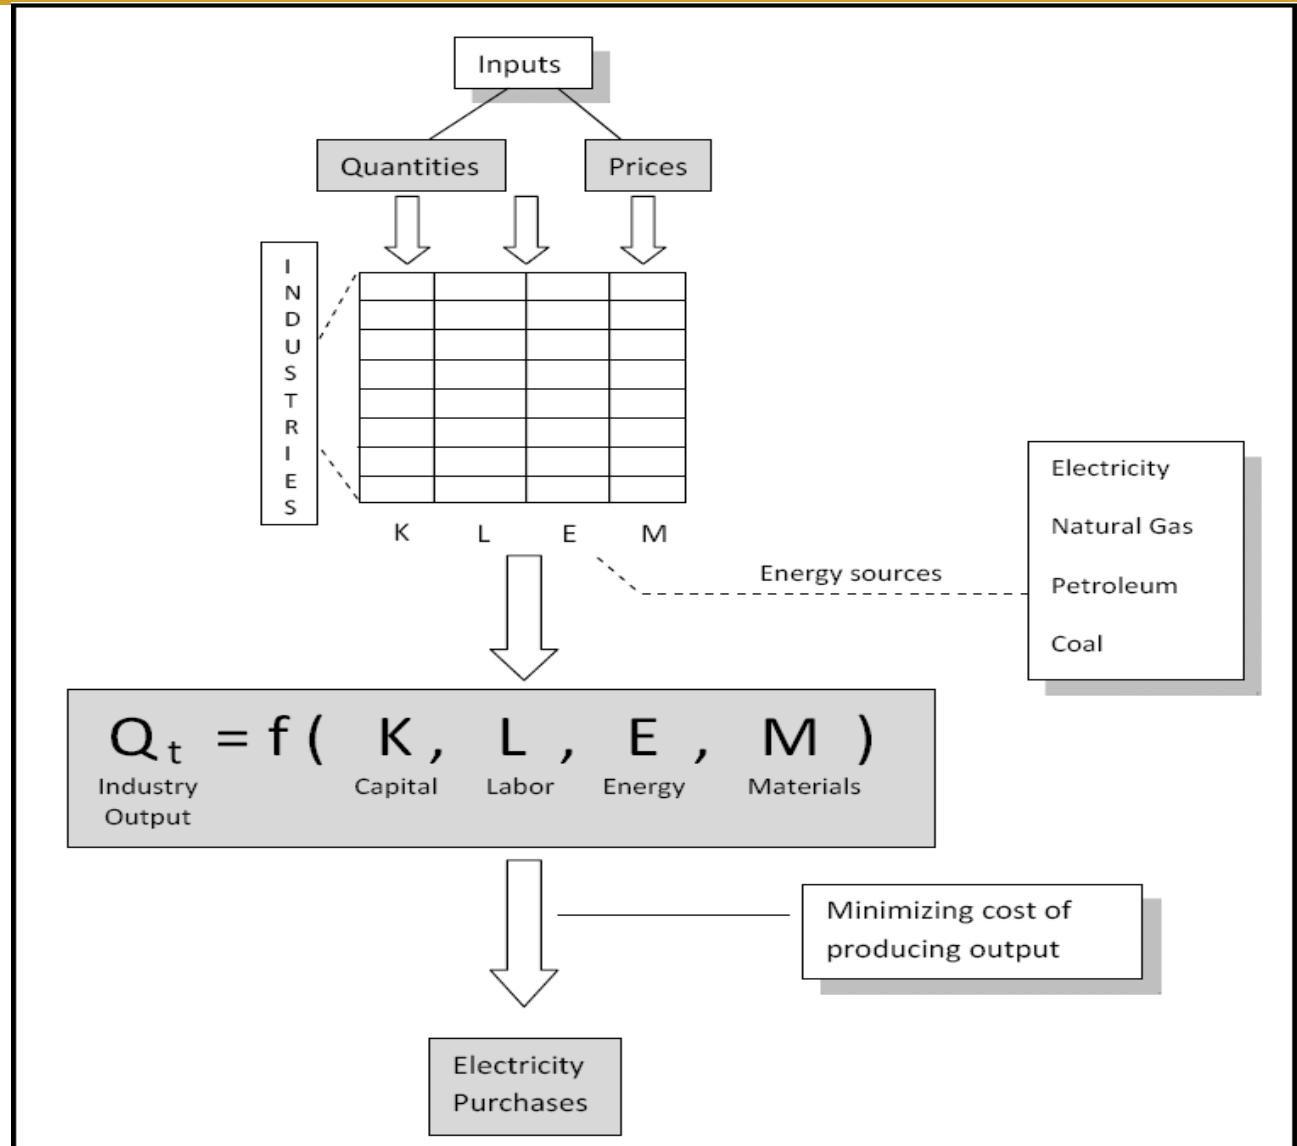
Inputs

Quantities

Prices

INDUSTRIES

K L E M

Energy sources

Electricity
Natural Gas
Petroleum
Coal

$Q_t = f( K, L, E, M )$
Industry Output
Capital
Labor
Energy
Materials

Minimizing cost of producing output

Electricity Purchases